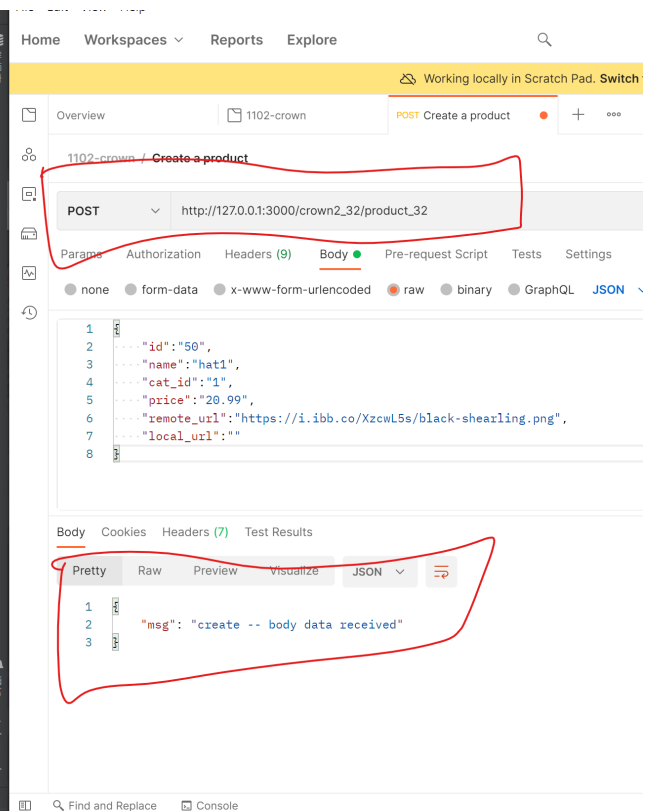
Home Workspaces Reports Explore

Working locally in Scratch Pad. Switch

Overview 1102-crown POST Create a product

1102-crown / Create a product

POST http://127.0.0.1:3000/crown2_32/product_32

Params Authorization Headers (9) Body Pre-request Script Tests Settings

none form-data x-www-form-urlencoded raw binary GraphQL JSON

1 {
2 "id":"50",
3 "name":"hat1",
4 "cat_id":"1",
5 "price":"20.99",
6 "remote_url":"https://i.ibb.co/XzcwL5s/black-shearling.png",
7 "local_url":""
8 }

Body Cookies Headers (7) Test Results

Pretty Raw Preview Visualize JSON

1 {
2 "msg": "create -- body data received"
3 }

Find and Replace Console